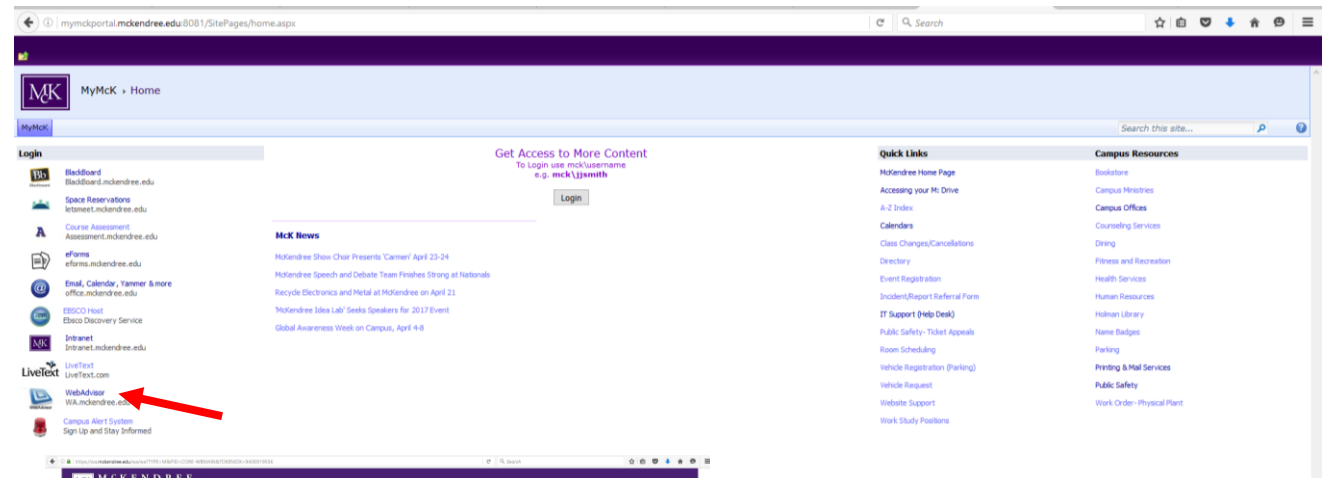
mymckportal.mckendree.edu:8081/SitePages/home.aspx

Search

MyMcK › Home

MyMcK

Search this site...

Login

Blackboard
BlackBoard.mckendree.edu

Space Reservations
letsmeet.mckendree.edu

Course Assessment
Assessment.mckendree.edu

eForms
eforms.mckendree.edu

Email, Calendar, Yammer & more
office.mckendree.edu

EBSCO Host
Ebsco Discovery Service

Intranet
Intranet.mckendree.edu

LiveText
LiveText.com

WebAdvisor
WA.mckendree.edu

Campus Alert System
Sign Up and Stay Informed

Get Access to More Content
To Login use mck\username
e.g. mck\jjsmith

Login

McK News

McKendree Show Choir Presents 'Carmen' April 23-24

McKendree Speech and Debate Team Finishes Strong at Nationals

Recycle Electronics and Metal at McKendree on April 21

'McKendree Idea Lab' Seeks Speakers for 2017 Event

Global Awareness Week on Campus, April 4-8

Quick Links

McKendree Home Page
Accessing your M: Drive
A-Z Index
Calendars
Class Changes/Cancellations
Directory
Event Registration
Incident/Report Referral Form
IT Support (Help Desk)
Public Safety- Ticket Appeals
Room Scheduling
Vehicle Registration (Parking)
Vehicle Request
Website Support
Work Study Positions

Campus Resources

Bookstore
Campus Ministries
Campus Offices
Counseling Services
Dining
Fitness and Recreation
Health Services
Human Resources
Holman Library
Name Badges
Parking
Printing & Mail Services
Public Safety
Work Order- Physical Plant

MCKENDREE